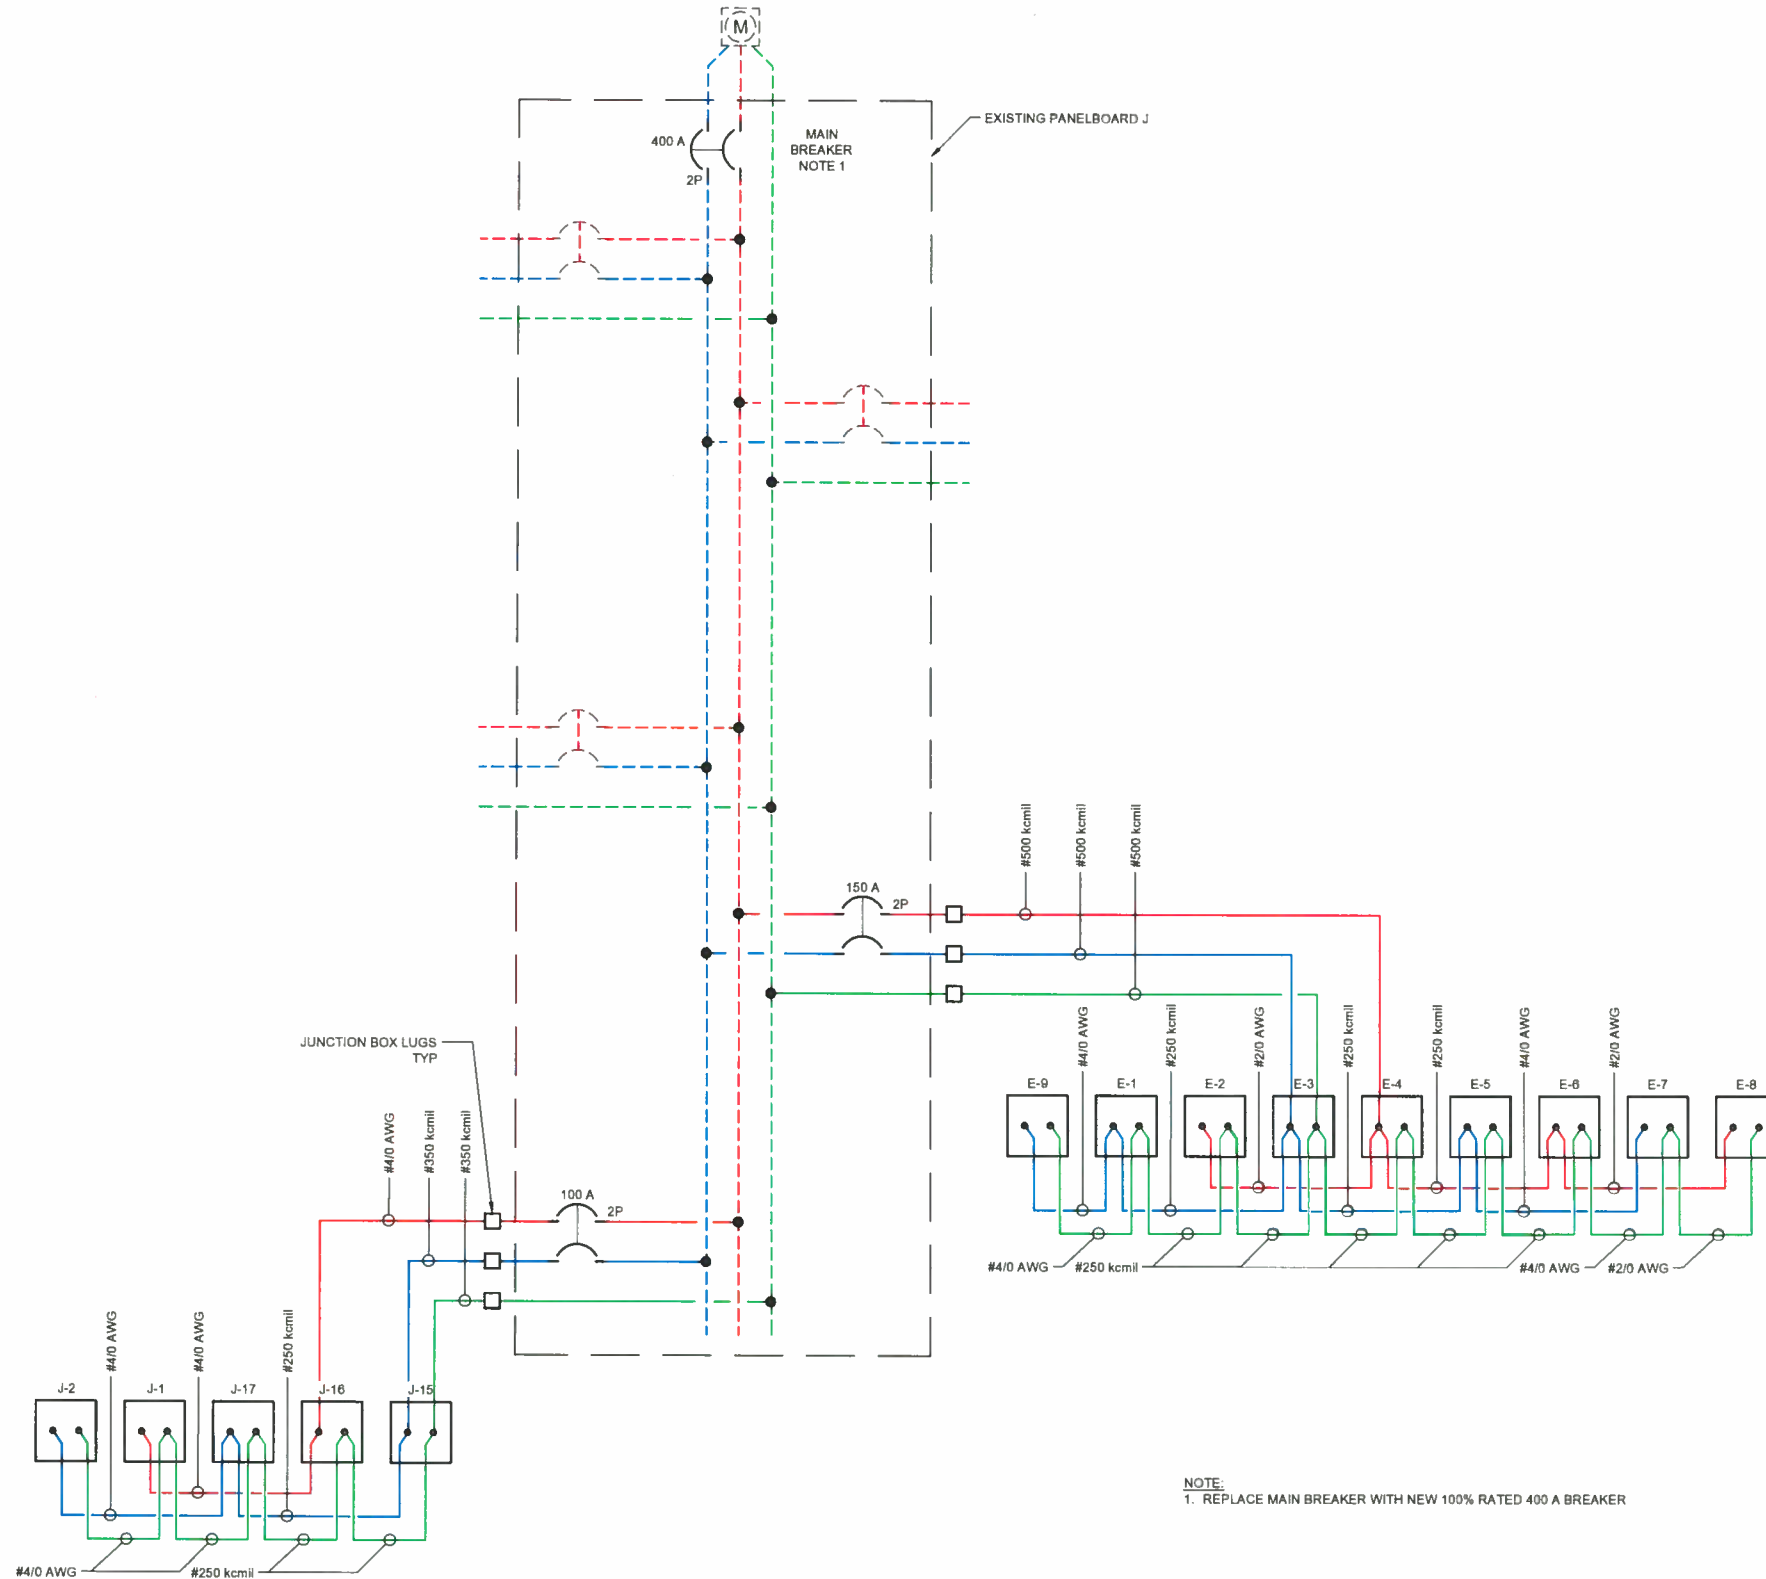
M

EXISTING PANELBOARD J

400 A
2P

MAIN
BREAKER
NOTE 1

150 A
2P

#500 kcmil
#500 kcmil
#500 kcmil

#4/0 AWG
#250 kcmil
#2/0 AWG
#250 kcmil
#250 kcmil
#4/0 AWG
#2/0 AWG

E-9
E-1
E-2
E-3
E-4
E-5
E-6
E-7
E-8

#4/0 AWG
#250 kcmil
#4/0 AWG
#2/0 AWG

JUNCTION BOX LUGS
TYP

#4/0 AWG
#350 kcmil
#350 kcmil

100 A
2P

#4/0 AWG
#4/0 AWG
#250 kcmil

J-2
J-1
J-17
J-16
J-15

#4/0 AWG
#250 kcmil

NOTE:
1. REPLACE MAIN BREAKER WITH NEW 100% RATED 400 A BREAKER